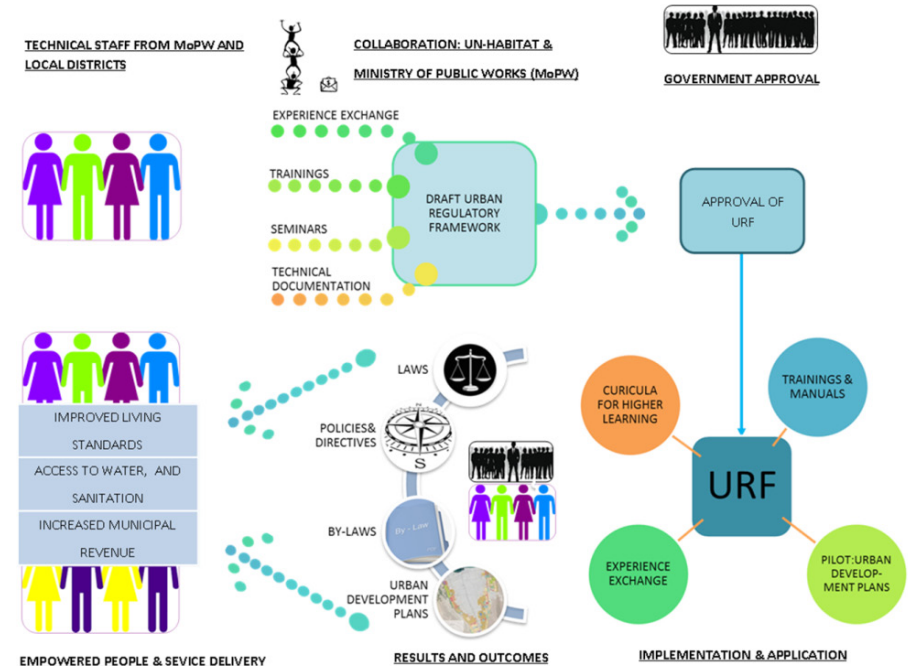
TECHNICAL STAFF FROM MoPW AND LOCAL DISTRICTS

COLLABORATION: UN-HABITAT & MINISTRY OF PUBLIC WORKS (MoPW)

GOVERNMENT APPROVAL

EXPERIENCE EXCHANGE

TRAININGS

SEMINARS

TECHNICAL DOCUMENTATION

DRAFT URBAN REGULATORY FRAMEWORK

APPROVAL OF URF

IMPROVED LIVING STANDARDS

ACCESS TO WATER, AND SANITATION

INCREASED MUNICIPAL REVENUE

LAWS

POLICIES& DIRECTIVES

S

BY-LAWS

By - Law

URBAN DEVELOPMENT PLANS

CURICULA FOR HIGHER LEARNING

TRAININGS & MANUALS

URF

EXPERIENCE EXCHANGE

PILOT:URBAN DEVELOPMENT PLANS

EMPOWERED PEOPLE & SEVICE DELIVERY

RESULTS AND OUTCOMES

IMPLEMENTATION & APPLICATION